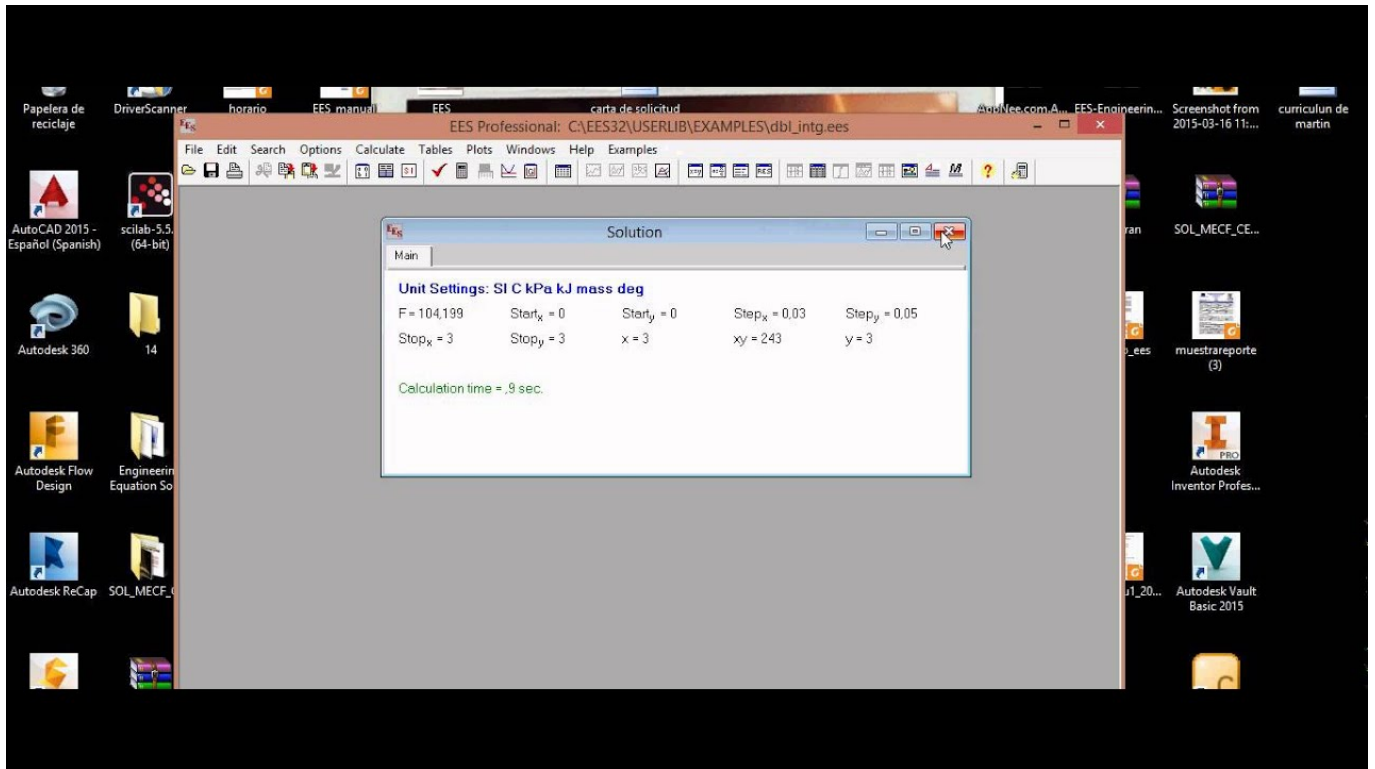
Papelera de reciclaje
DriverScanner
horario
EES manual
EES
carta de solicitud
AppNee.com.A...
EES-Engineerin...
Screenshot from 2015-03-16 11:...
curriculun de martin

EES Professional: C:\EES32\USERLIB\EXAMPLES\dbl_intg.ees
File Edit Search Options Calculate Tables Plots Windows Help Examples

AutoCAD 2015 - Español (Spanish)
scilab-5.5. (64-bit)
Autodesk 360
14
Autodesk Flow Design
Engineerin Equation So
Autodesk ReCap
SOL_MECF_(

Solution
Main
Unit Settings: SI C kPa kJ mass deg
F = 104,199
Start$_x$ = 0
Start$_y$ = 0
Step$_x$ = 0,03
Step$_y$ = 0,05
Stop$_x$ = 3
Stop$_y$ = 3
x = 3
xy = 243
y = 3

Calculation time = ,9 sec.

ran
SOL_MECF_CE...
_ees
muestrareporte (3)
Autodesk Inventor Profes...
PRO
J1_20...
Autodesk Vault Basic 2015